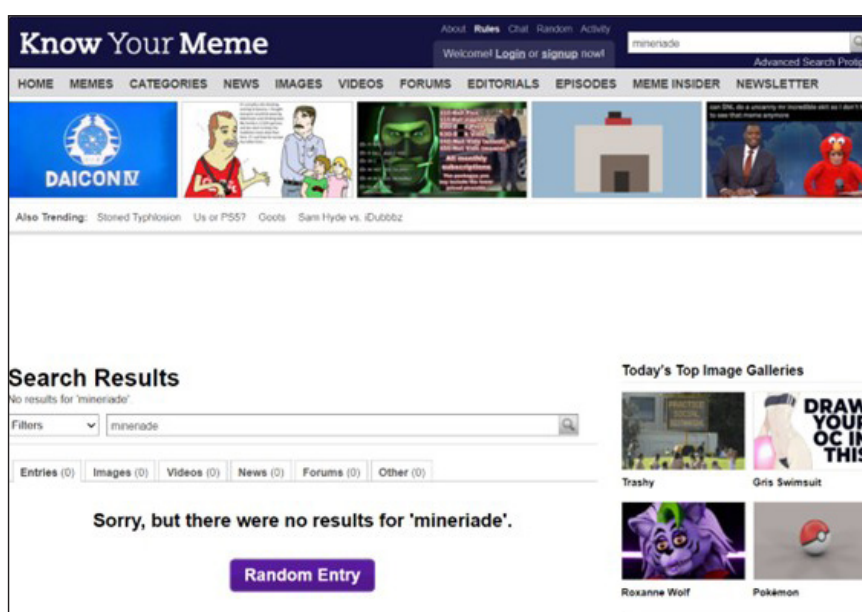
Know Your Meme

About Rules Chat Random Activity

Welcome! Login or signup now!

mineriade

Advanced Search Protip

HOME MEMES CATEGORIES NEWS IMAGES VIDEOS FORUMS EDITORIALS EPISODES MEME INSIDER NEWSLETTER

DAICON IV

All monthly subscriptions

Also Trending: Stoned Typhlosion Us or PS5? Goots Sam Hyde vs. iDubbbz

Search Results

No results for 'mineriade'.

Filters

mineriade

Entries (0) Images (0) Videos (0) News (0) Forums (0) Other (0)

Sorry, but there were no results for 'mineriade'.

Random Entry

Today's Top Image Galleries

DRAW YOUR OC IN THIS

Trashy

Gris Swimsuit

Roxanne Wolf

Pokémon